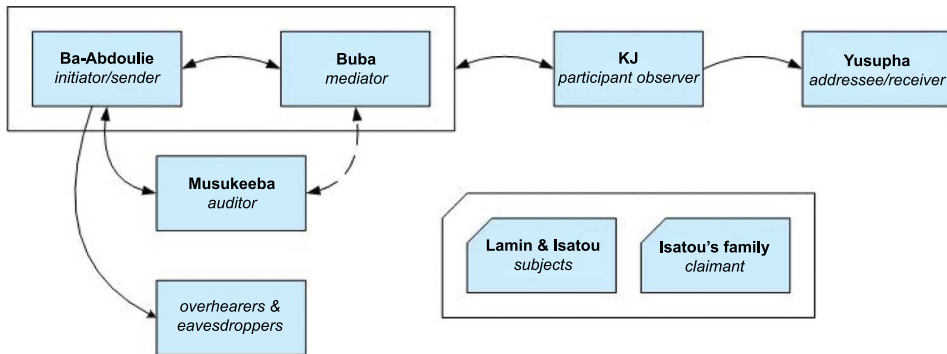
Ba-Abdoulie
*initiator/sender*

Buba
*mediator*

KJ
*participant observer*

Yusupha
*addressee/receiver*

Musukeeba
*auditor*

Lamin & Isatou
*subjects*

Isatou's family
*claimant*

*overhearers & eavesdroppers*